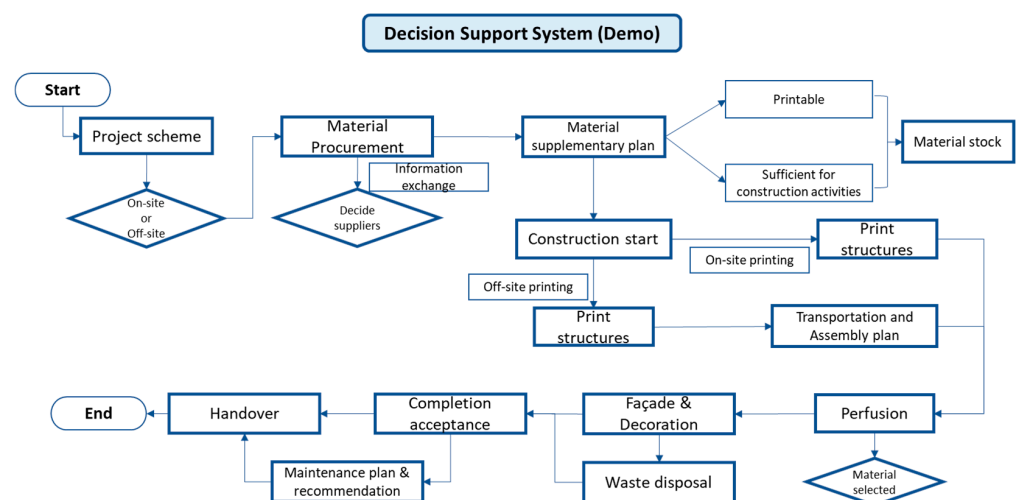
Decision Support System (Demo)

Start

Project scheme

On-site or Off-site

Material Procurement

Information exchange

Decide suppliers

Material supplementary plan

Printable

Sufficient for construction activities

Material stock

Construction start

On-site printing

Print structures

Off-site printing

Print structures

Transportation and Assembly plan

End

Handover

Completion acceptance

Façade & Decoration

Perfusion

Maintenance plan & recommendation

Waste disposal

Material selected